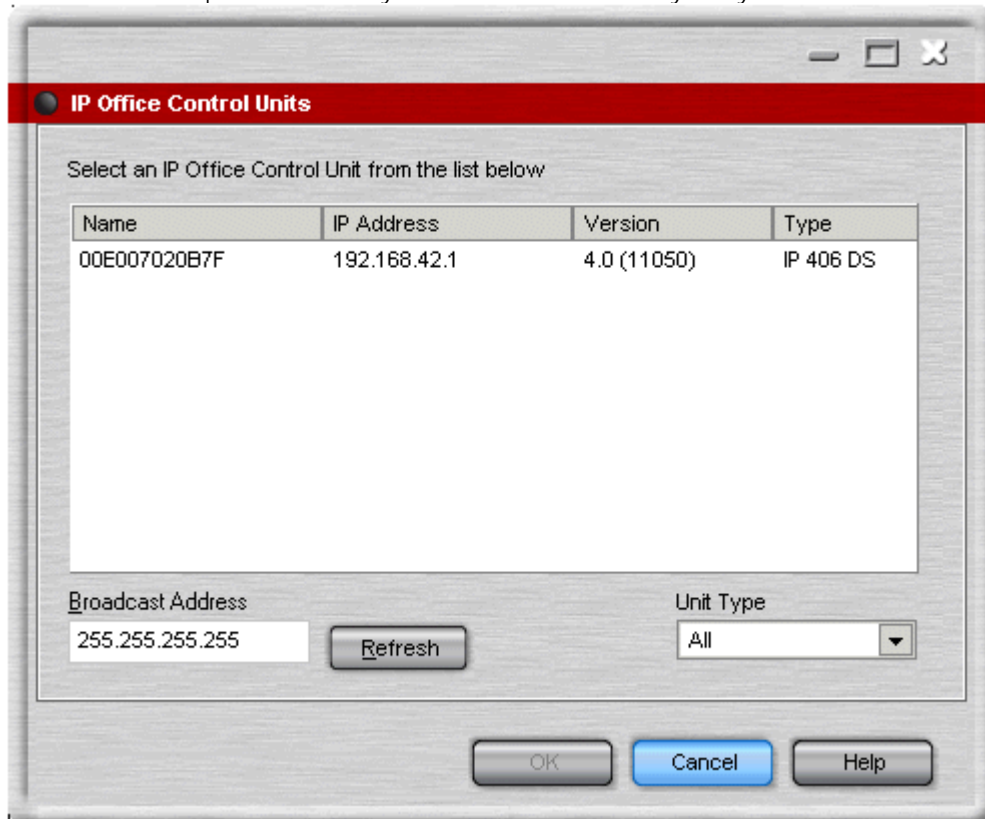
IP Office Control Units

Select an IP Office Control Unit from the list below

| Name | IP Address | Version | Type |
|---|---|---|---|
| 00E007020B7F | 192.168.42.1 | 4.0 (11050) | IP 406 DS |

Broadcast Address
255.255.255.255
Refresh

Unit Type
All

OK
Cancel
Help